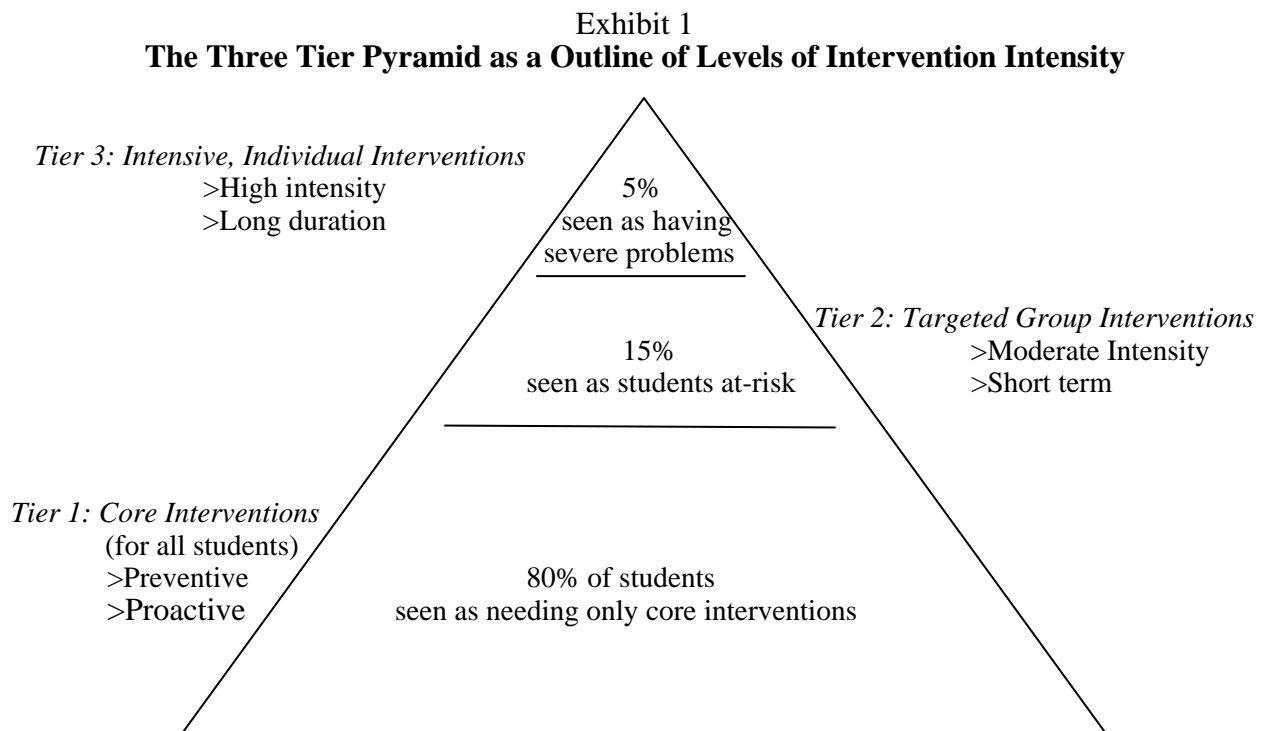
Exhibit 1
**The Three Tier Pyramid as a Outline of Levels of Intervention Intensity**

*Tier 3: Intensive, Individual Interventions*
>High intensity
>Long duration

5%
seen as having
severe problems

*Tier 2: Targeted Group Interventions*
>Moderate Intensity
>Short term

15%
seen as students at-risk

*Tier 1: Core Interventions*
(for all students)
>Preventive
>Proactive

80% of students
seen as needing only core interventions